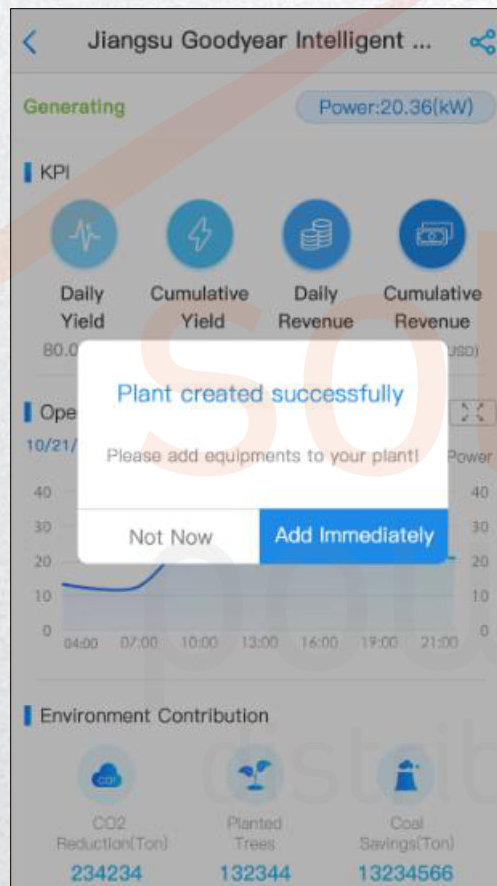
Jiangsu Goodyear Intelligent ...

Generating

Power:20.36(kW)

KPI

Daily Yield

Cumulative Yield

Daily Revenue

Cumulative Revenue

80.0

USD)

Ope

10/21/

Power

Plant created successfully

Please add equipments to your plant!

Not Now

Add Immediately

40 30 20 10 0

40 30 20 10 0

04:00 07:00 10:00 13:00 16:00 19:00 21:00

Environment Contribution

CO2

CO2 Reduction(Ton)

234234

Planted Trees

132344

Coal Savings(Ton)

13234566